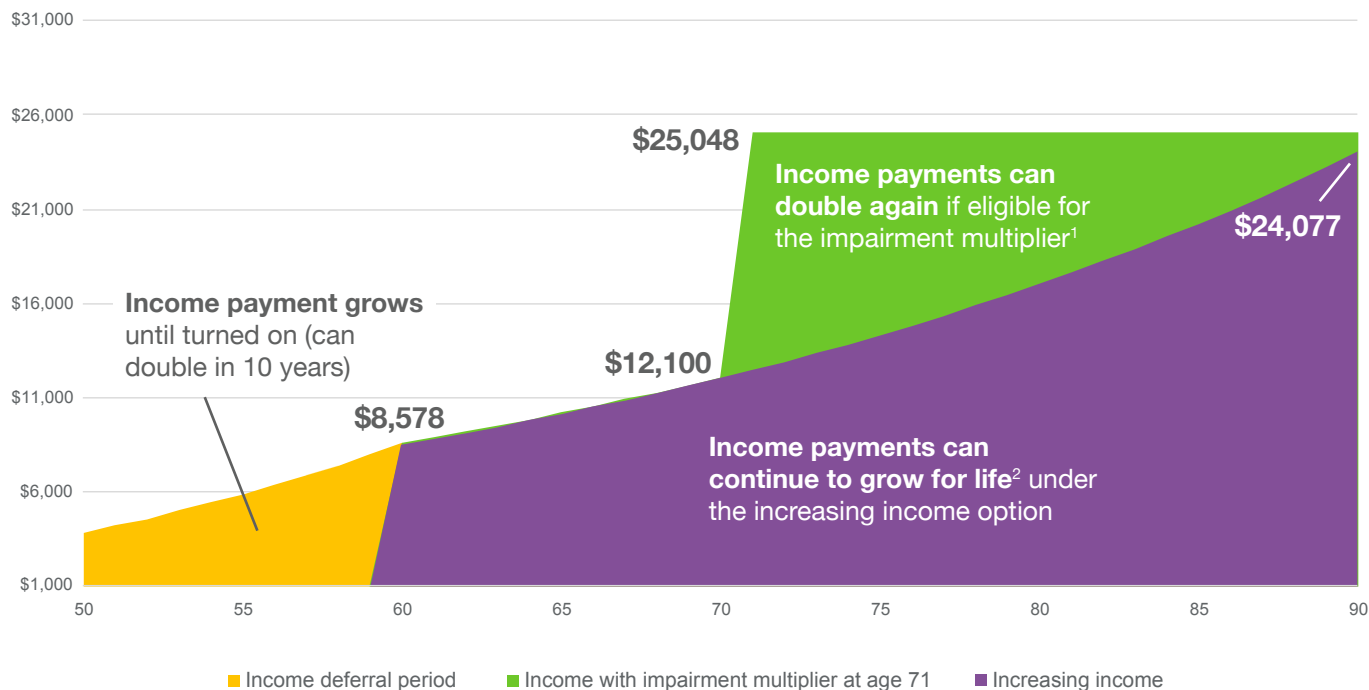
$31,000
$26,000
$21,000
$16,000
$11,000
$6,000
$1,000

$25,048

**Income payments can double again** if eligible for the impairment multiplier$^1$

$24,077

**Income payment grows** until turned on (can double in 10 years)

$12,100

$8,578

**Income payments can continue to grow for life**$^2$ under the increasing income option

50 55 60 65 70 75 80 85 90

Income deferral period
Income with impairment multiplier at age 71
Increasing income